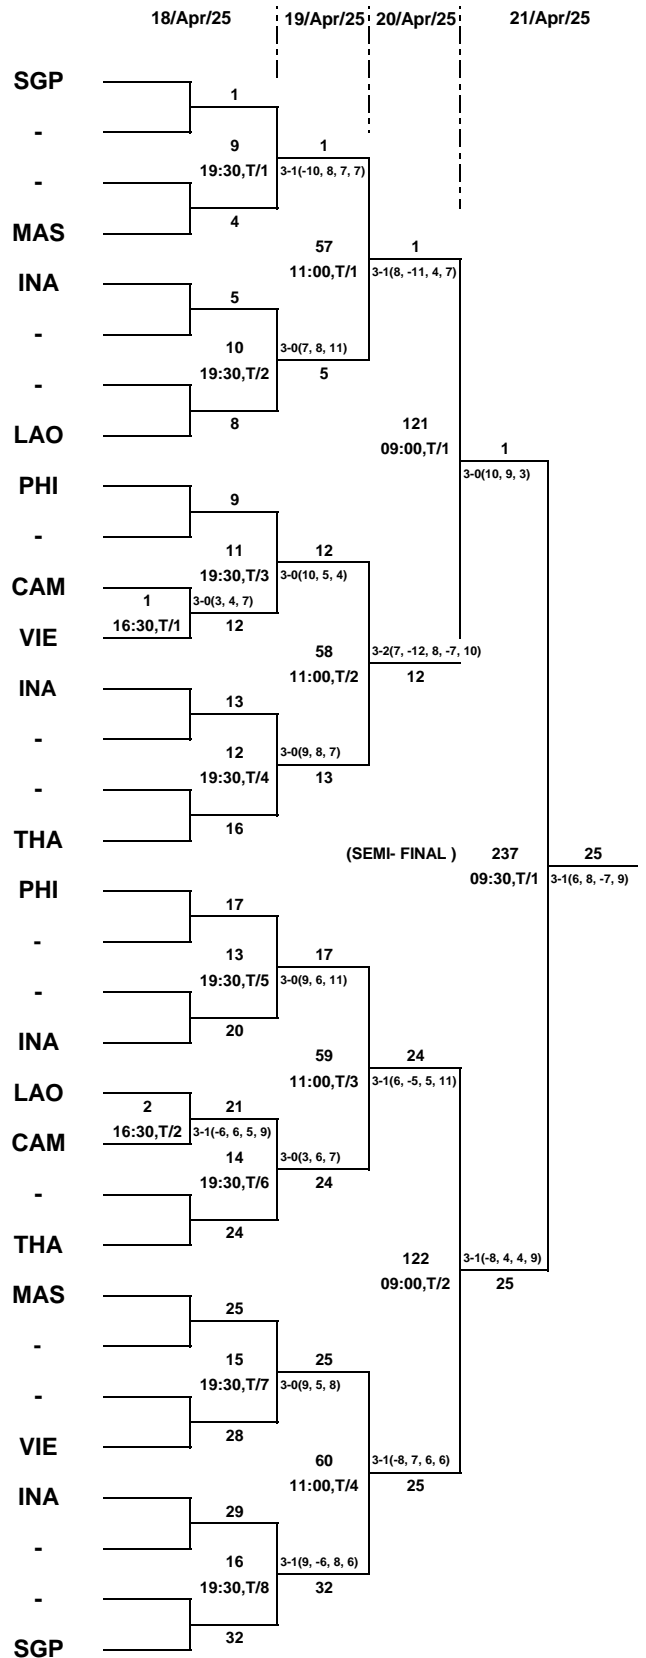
18/Apr/25
19/Apr/25
20/Apr/25
21/Apr/25

SGP
-
-
MAS
INA
-
-
LAO
PHI
-
CAM
VIE
INA
-
-
THA
PHI
-
-
INA
LAO
CAM
-
THA
MAS
-
-
VIE
INA
-
-
SGP

1
9
19:30,T/1
4
5
10
19:30,T/2
8
9
11
19:30,T/3
1
16:30,T/1
3-0(3, 4, 7)
12
13
12
19:30,T/4
16
17
13
19:30,T/5
20
2
16:30,T/2
21
3-1(-6, 6, 5, 9)
14
19:30,T/6
24
25
15
19:30,T/7
28
29
16
19:30,T/8
32

1
3-1(-10, 8, 7, 7)
57
11:00,T/1
3-0(7, 8, 11)
5
12
3-0(10, 5, 4)
58
11:00,T/2
3-0(9, 8, 7)
13
17
3-0(9, 6, 11)
59
11:00,T/3
3-0(3, 6, 7)
24
25
3-0(9, 5, 8)
60
11:00,T/4
3-1(9, -6, 8, 6)
32

1
3-1(8, -11, 4, 7)
121
09:00,T/1
3-2(7, -12, 8, -7, 10)
12
24
3-1(6, -5, 5, 11)
122
09:00,T/2
3-1(-8, 7, 6, 6)
25

1
3-0(10, 9, 3)
(SEMI- FINAL )
237
09:30,T/1
3-1(-8, 4, 4, 9)
25

25
3-1(6, 8, -7, 9)